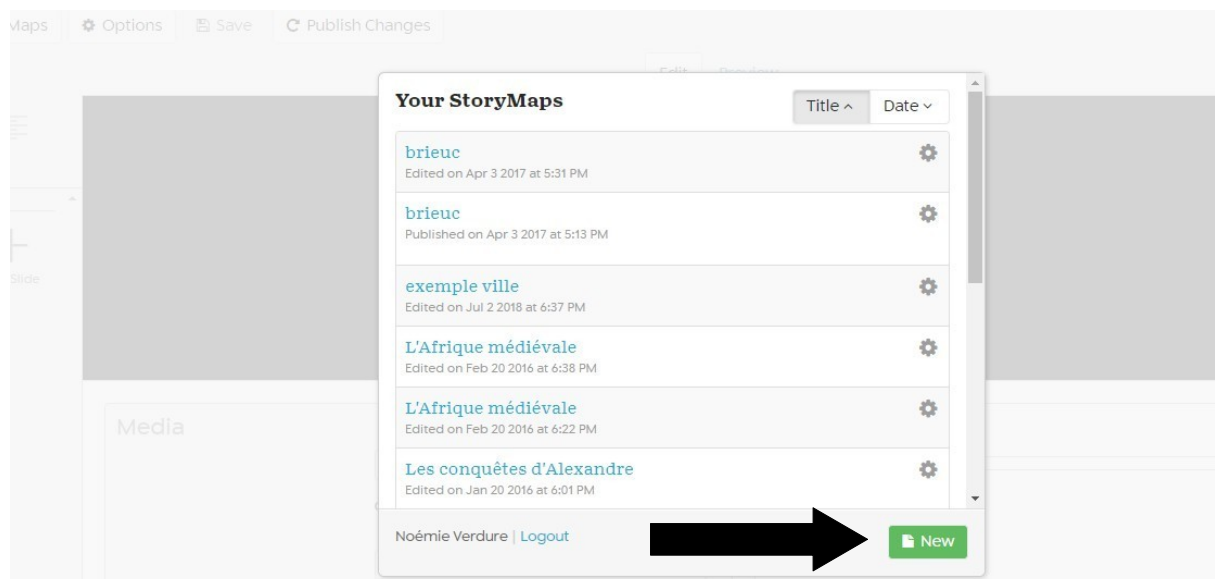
Maps | Options | Save | Publish Changes

Edit | Preview

Slide

Media

Your StoryMaps

Title ^ | Date ˅

brieuc
Edited on Apr 3 2017 at 5:31 PM

brieuc
Published on Apr 3 2017 at 5:13 PM

exemple ville
Edited on Jul 2 2018 at 6:37 PM

L'Afrique médiévale
Edited on Feb 20 2016 at 6:38 PM

L'Afrique médiévale
Edited on Feb 20 2016 at 6:22 PM

Les conquêtes d'Alexandre
Edited on Jan 20 2016 at 6:01 PM

Noémie Verdure | Logout

New